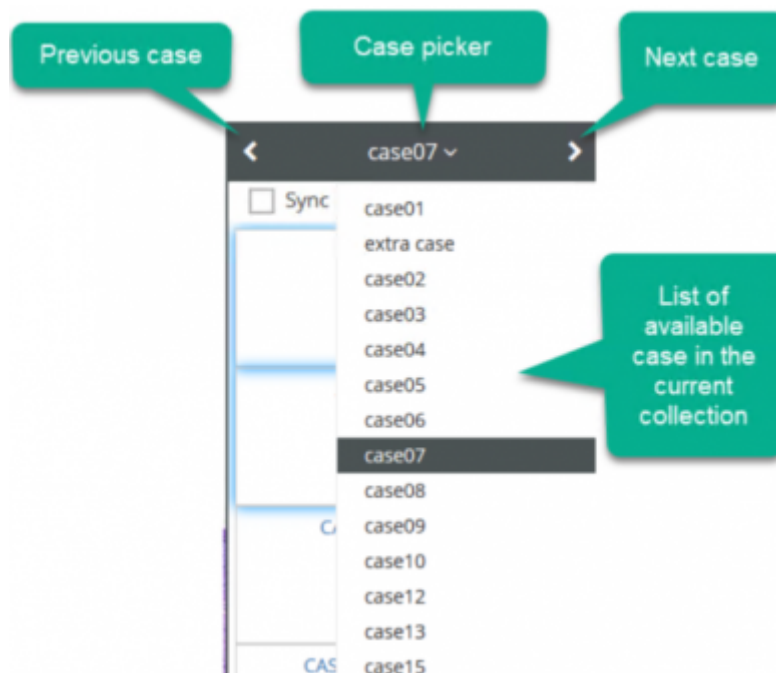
Previous case

Case picker

Next case

<

case07

>

Sync

case01
extra case
case02
case03
case04
case05
case06
case07
case08
case09
case10
case12
case13
case15

List of available case in the current collection

CA

CAS